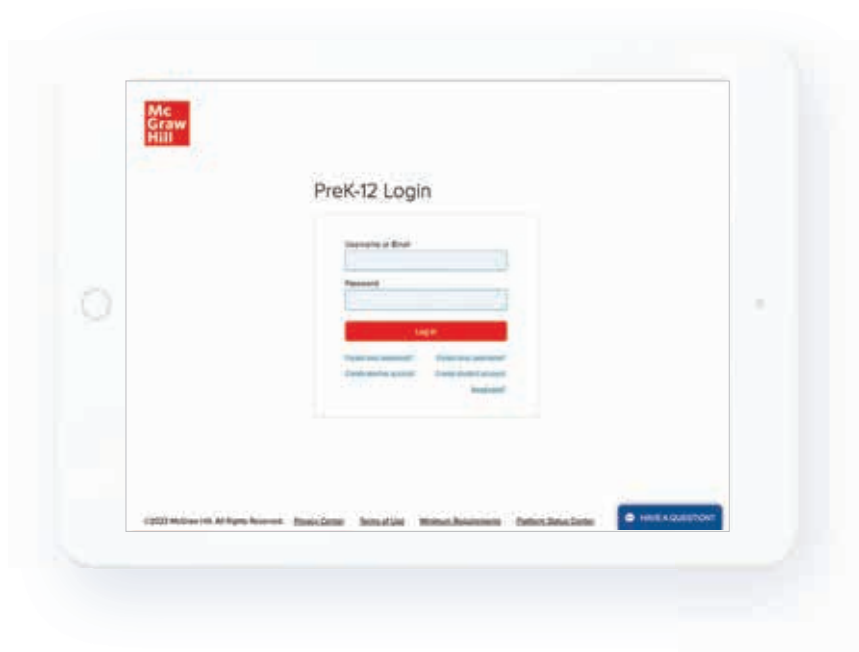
Mc
Graw
Hill

PreK-12 Login

Username or Email

Password

Log in

Forgot your password? Forgot your username?

Create teacher account Create student account

Need help?

©2023 McGraw Hill. All Rights Reserved. Privacy Center Terms of Use Minimum Requirements Platform Status Center

HAVE A QUESTION?